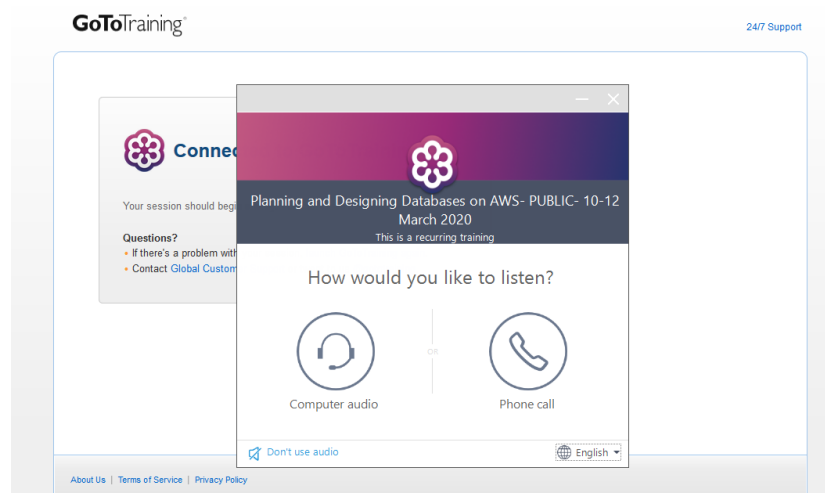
GoToTraining®

24/7 Support

Connec

Your session should begi

Questions?
• If there's a problem with
• Contact Global Custom

Planning and Designing Databases on AWS- PUBLIC- 10-12 March 2020
This is a recurring training

How would you like to listen?

Computer audio

OR

Phone call

Don't use audio

English

About Us | Terms of Service | Privacy Policy